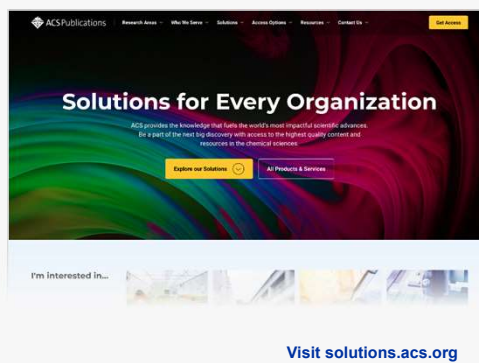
ACS Publications
Research Areas
Who We Serve
Solutions
Access Options
Resources
Contact Us
Get Access

Solutions for Every Organization

ACS provides the knowledge that fuels the world's most impactful scientific advances. Be a part of the next big discovery with access to the highest quality content and resources in the chemical sciences.

Explore our Solutions
All Products & Services

I'm interested in...

Visit solutions.acs.org